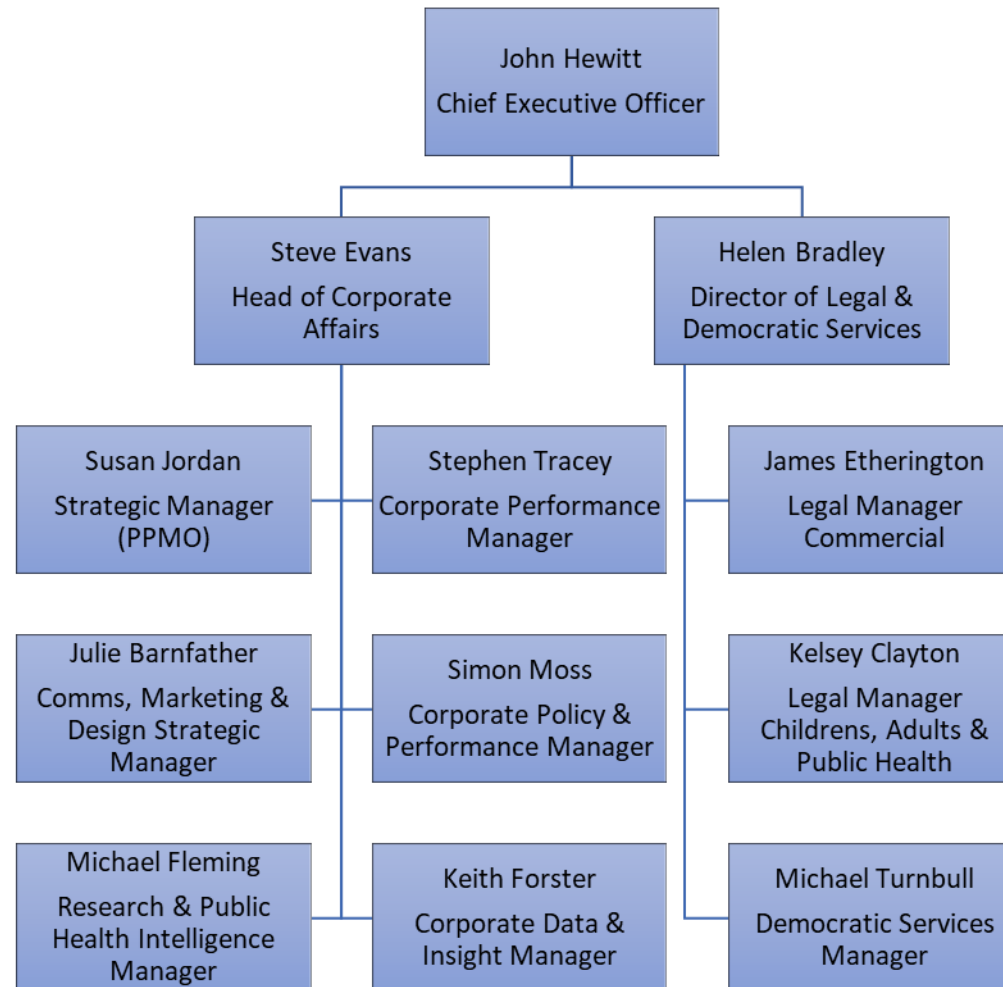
John Hewitt
Chief Executive Officer

Steve Evans
Head of Corporate Affairs

Helen Bradley
Director of Legal & Democratic Services

Susan Jordan
Strategic Manager (PPMO)

Stephen Tracey
Corporate Performance Manager

James Etherington
Legal Manager Commercial

Julie Barnfather
Comms, Marketing & Design Strategic Manager

Simon Moss
Corporate Policy & Performance Manager

Kelsey Clayton
Legal Manager Childrens, Adults & Public Health

Michael Fleming
Research & Public Health Intelligence Manager

Keith Forster
Corporate Data & Insight Manager

Michael Turnbull
Democratic Services Manager